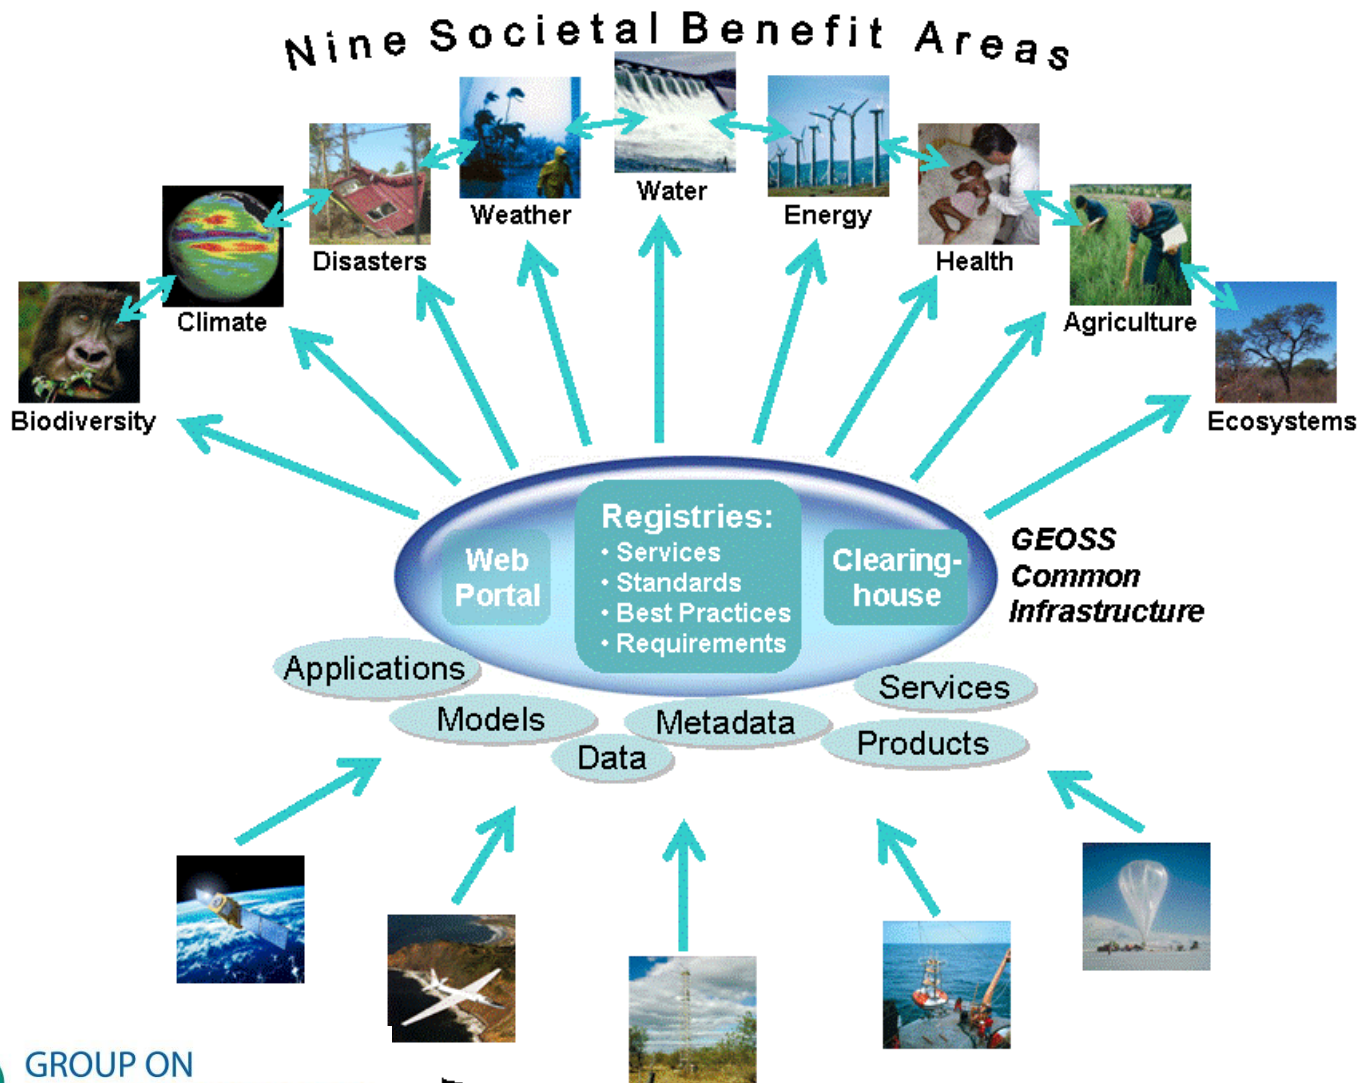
Nine Societal Benefit Areas

Biodiversity

Climate

Disasters

Weather

Water

Energy

Health

Agriculture

Ecosystems

Web Portal

Registries:
• Services
• Standards
• Best Practices
• Requirements

Clearing-house

GEOSS Common Infrastructure

Applications

Models

Data

Metadata

Services

Products

GROUP ON